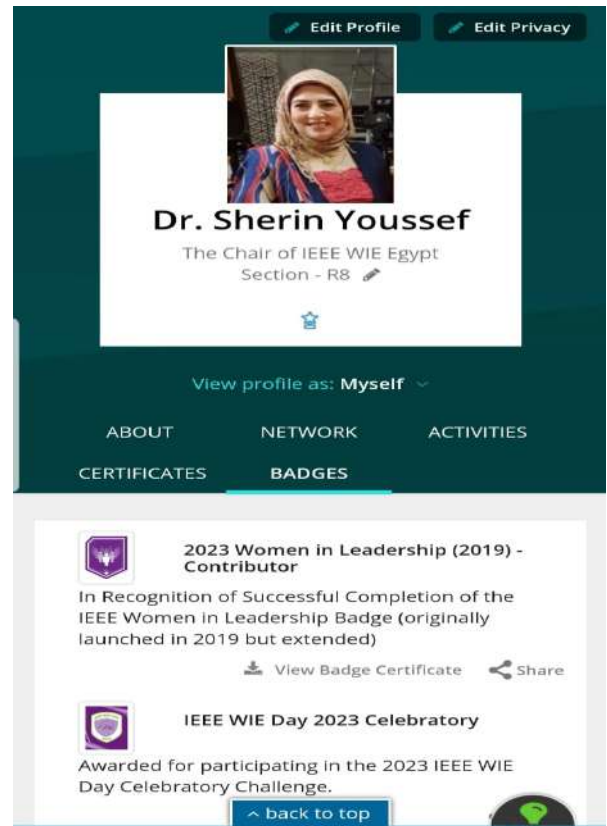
Edit Profile
Edit Privacy

Dr. Sherin Youssef
The Chair of IEEE WIE Egypt Section - R8

View profile as: Myself

ABOUT
NETWORK
ACTIVITIES
CERTIFICATES
BADGES

2023 Women in Leadership (2019) - Contributor
In Recognition of Successful Completion of the IEEE Women in Leadership Badge (originally launched in 2019 but extended)
View Badge Certificate
Share

IEEE WIE Day 2023 Celebratory
Awarded for participating in the 2023 IEEE WIE Day Celebratory Challenge.

^ back to top